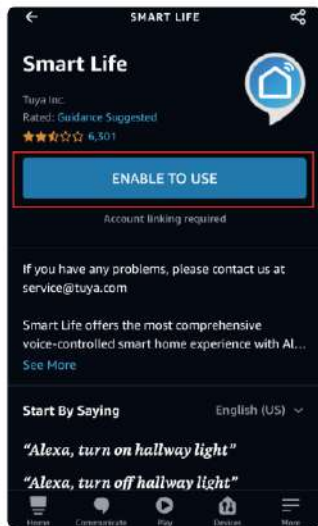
SMART LIFE

Smart Life

Tuya Inc.
Rated: Guidance Suggested
6,301

ENABLE TO USE

Account linking required

If you have any problems, please contact us at service@tuya.com

Smart Life offers the most comprehensive voice-controlled smart home experience with Al...
See More

Start By Saying
English (US)

"Alexa, turn on hallway light"

"Alexa, turn off hallway light"

Home
Communicate
Play
Devices
More